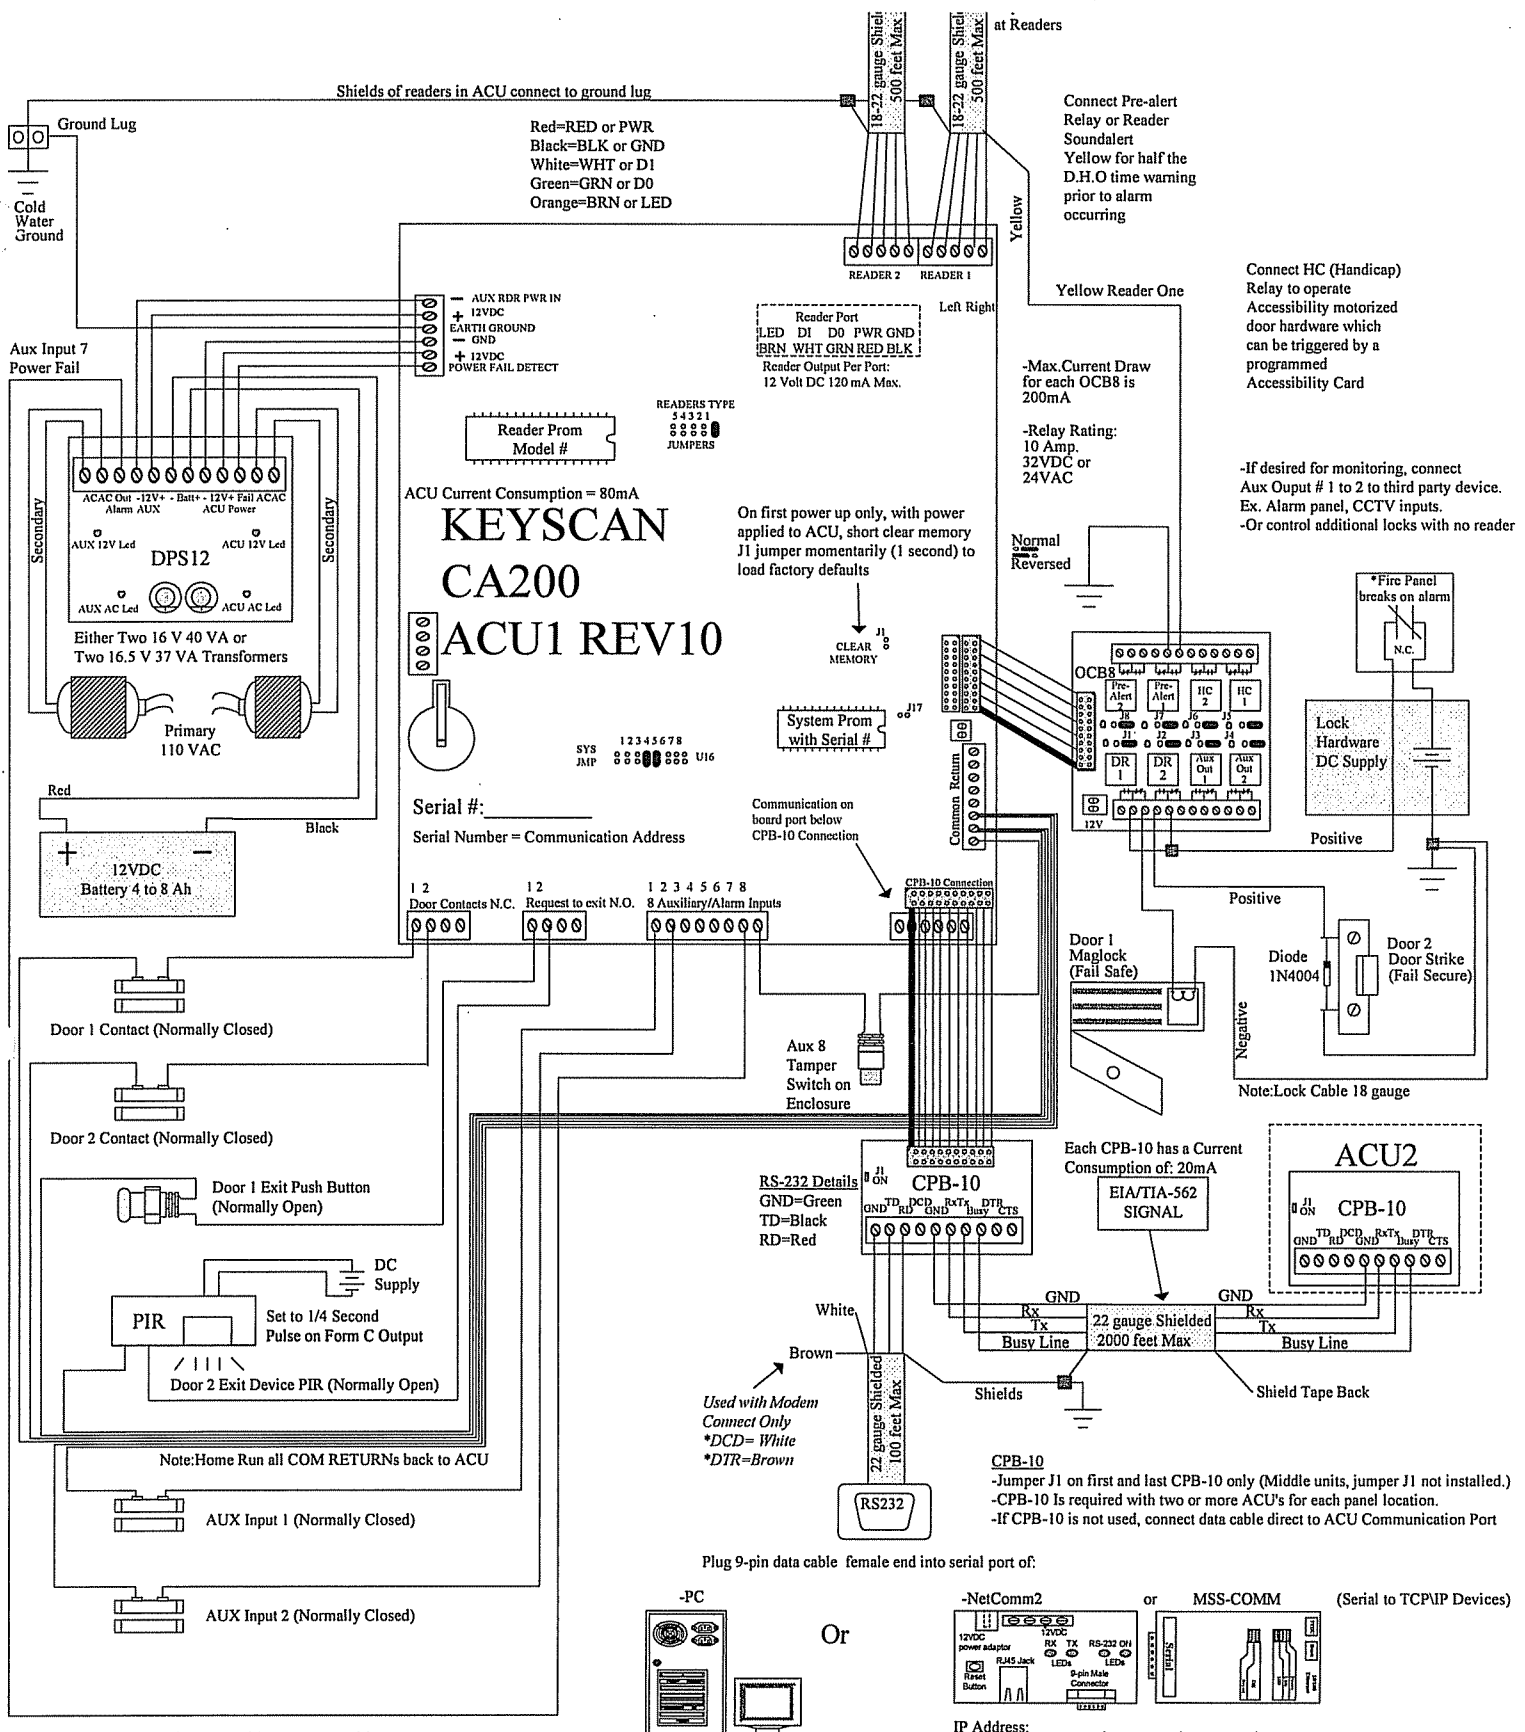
18-22 gauge Shield 500 feet Max
18-22 gauge Shield 500 feet Max
at Readers

Shields of readers in ACU connect to ground lug

Ground Lug

Cold Water Ground

Red=RED or PWR
Black=BLK or GND
White=WHT or D1
Green=GRN or D0
Orange=BRN or LED

Connect Pre-alert Relay or Reader Soundalert Yellow for half the D.H.O time warning prior to alarm occurring

Yellow

READER 2 READER 1

Left Right

Yellow Reader One

Connect HC (Handicap) Relay to operate Accessibility motorized door hardware which can be triggered by a programmed Accessibility Card

AUX RDR PWR IN
+ 12VDC
EARTH GROUND
− GND
+ 12VDC
POWER FAIL DETECT

Reader Port
LED DI D0 PWR GND
BRN WHT GRN RED BLK
Reader Output Per Port:
12 Volt DC 120 mA Max.

Aux Input 7
Power Fail

-Max.Current Draw for each OCB8 is 200mA

-Relay Rating:
10 Amp.
32VDC or
24VAC

READERS TYPE
5 4 3 2 1
JUMPERS

Reader Prom
Model #

-If desired for monitoring, connect Aux Ouput # 1 to 2 to third party device.
Ex. Alarm panel, CCTV inputs.
-Or control additional locks with no reader

ACAC Out -12V+ - Batt+ - 12V+ Fail ACAC
Alarm AUX ACU Power

Secondary
Secondary

AUX 12V Led
ACU 12V Led
DPS12
AUX AC Led
ACU AC Led

ACU Current Consumption = 80mA

KEYSCAN
CA200
ACU1 REV10

On first power up only, with power applied to ACU, short clear memory J1 jumper momentarily (1 second) to load factory defaults

Normal
Reversed

*Fire Panel breaks on alarm
N.C.

Either Two 16 V 40 VA or
Two 16.5 V 37 VA Transformers

J1
CLEAR MEMORY

OCB8
Pre-Alert 2
Pre-Alert 1
HC 2
HC 1
J8 J7 J6 J5
J1 J2 J3 J4
DR 1
DR 2
Aux Out 1
Aux Out 2

Primary
110 VAC

System Prom
with Serial #
J17

Lock Hardware DC Supply

SYS JMP
1 2 3 4 5 6 7 8
U16

Common Return

Red

Serial #:__________
Serial Number = Communication Address

Communication on board port below CPB-10 Connection

Black

12VDC
Battery 4 to 8 Ah

12V

Positive

Positive

1 2
Door Contacts N.C.
1 2
Request to exit N.O.
1 2 3 4 5 6 7 8
8 Auxiliary/Alarm Inputs

CPB-10 Connection

Door 1
Maglock
(Fail Safe)

Diode
1N4004

Door 2
Door Strike
(Fail Secure)

Door 1 Contact (Normally Closed)

Aux 8
Tamper
Switch on
Enclosure

Negative

Note:Lock Cable 18 gauge

Door 2 Contact (Normally Closed)

Each CPB-10 has a Current Consumption of: 20mA

ACU2

Door 1 Exit Push Button
(Normally Open)

RS-232 Details
GND=Green
TD=Black
RD=Red

J1 ON
CPB-10
GND TD RD DCD GND RxTx Busy DTR CTS

EIA/TIA-562
SIGNAL

J1 ON
CPB-10
GND TD RD DCD GND RxTx Busy DTR CTS

DC
Supply

PIR

Set to 1/4 Second
Pulse on Form C Output

White

GND
Rx
Tx
Busy Line

22 gauge Shielded
2000 feet Max

GND
Rx
Tx
Busy Line

Brown

Door 2 Exit Device PIR (Normally Open)

22 gauge Shielded
100 feet Max

Shields

Shield Tape Back

Used with Modem
Connect Only
*DCD= White
*DTR=Brown

Note:Home Run all COM RETURNs back to ACU

CPB-10
-Jumper J1 on first and last CPB-10 only (Middle units, jumper J1 not installed.)
-CPB-10 Is required with two or more ACU's for each panel location.
-If CPB-10 is not used, connect data cable direct to ACU Communication Port

RS232

AUX Input 1 (Normally Closed)

Plug 9-pin data cable female end into serial port of:

-PC

Or

-NetComm2

or

MSS-COMM

(Serial to TCP\IP Devices)

12VDC power adaptor
12VDC
RX TX RS-232 ON
LEDs LEDs
Reset Button
RJ45 Jack
9-pin Male Connector

Serial

AUX Input 2 (Normally Closed)

IP Address: